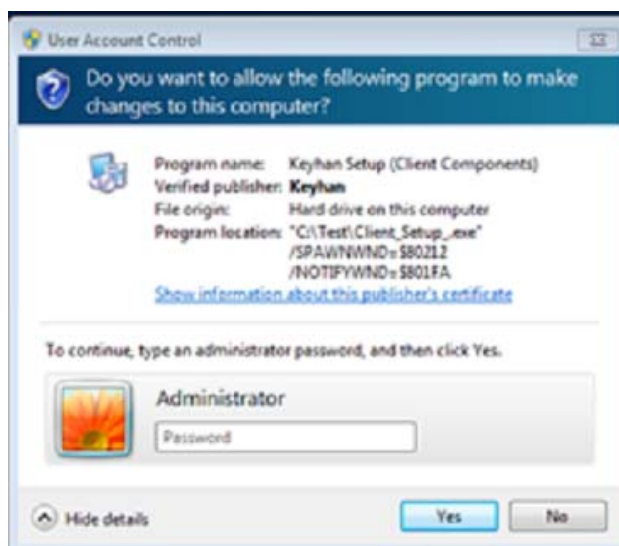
User Account Control

Do you want to allow the following program to make changes to this computer?

| | |
|---|---|
| Program name: | Keyhan Setup (Client Components) |
| Verified publisher: | Keyhan |
| File origin: | Hard drive on this computer |
| Program location: | "C:\Test\Client_Setup_.exe" /SPAWNWND=$80212 /NOTIFYWND=$801FA |

Show information about this publisher's certificate

To continue, type an administrator password, and then click Yes.

Administrator

Password

Hide details

Yes

No